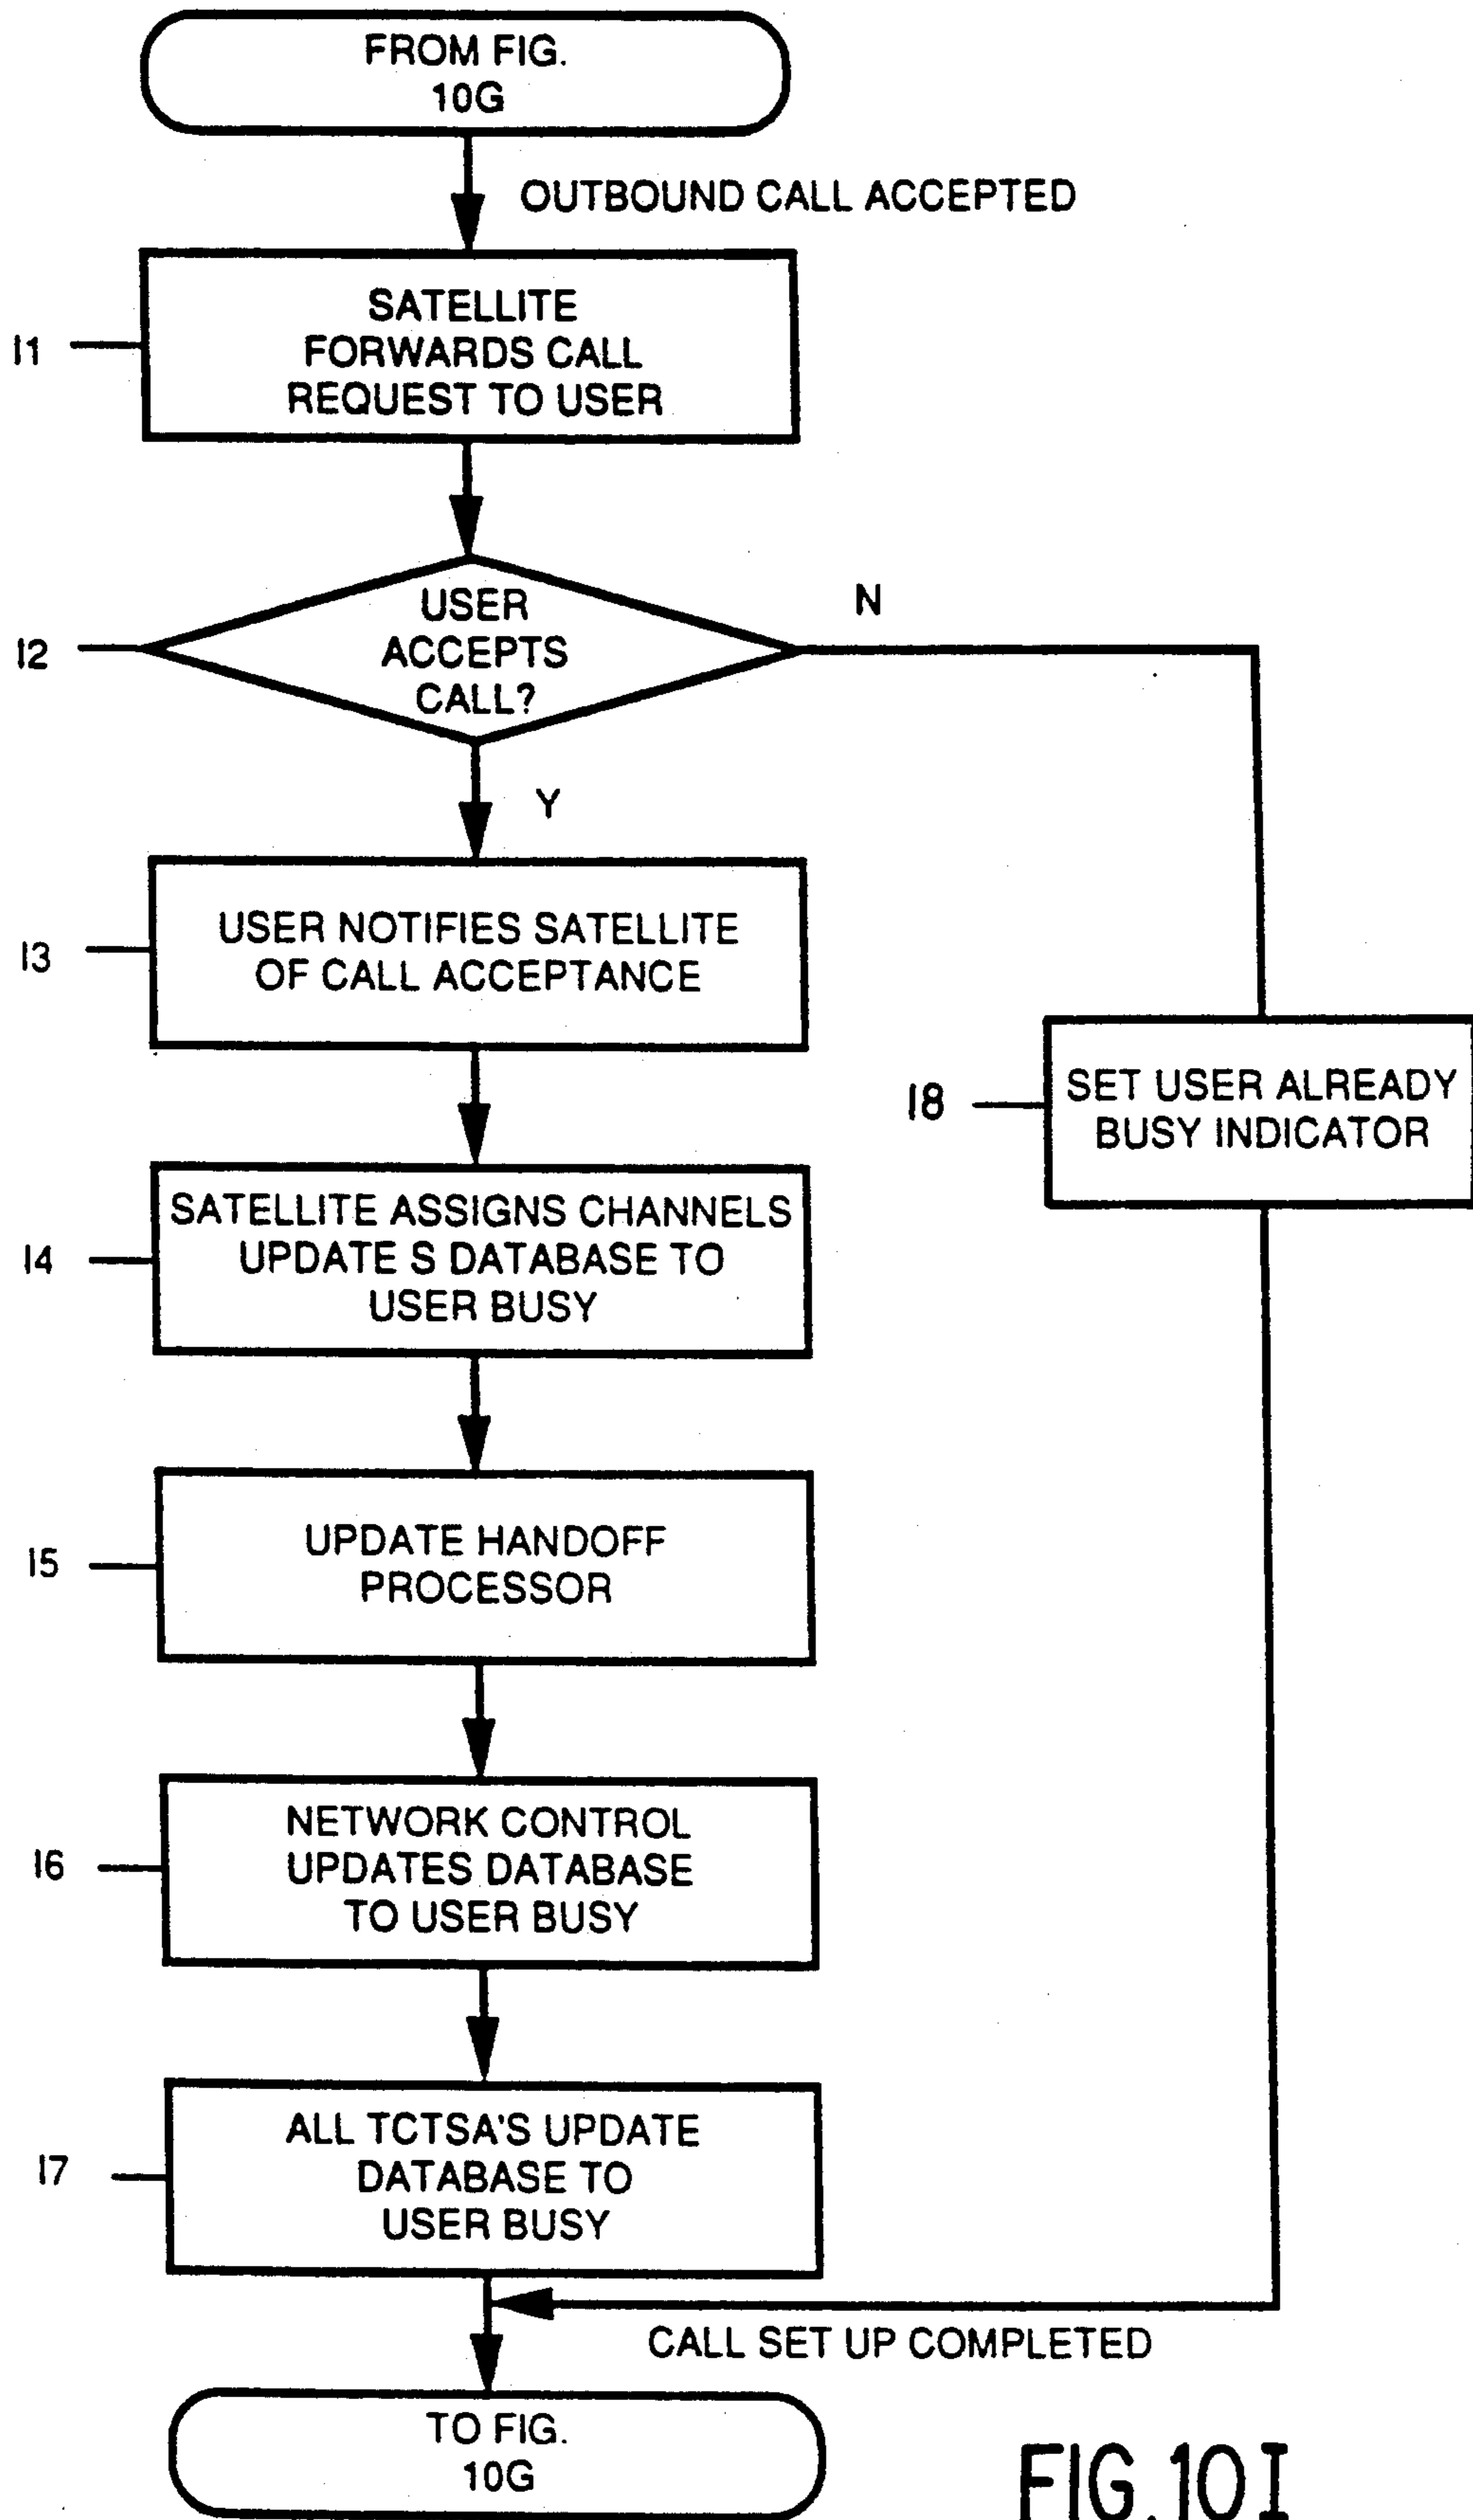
FROM FIG.
10G

OUTBOUND CALL ACCEPTED

I1

SATELLITE FORWARDS CALL REQUEST TO USER

I2

USER ACCEPTS CALL?

N

Y

I3

USER NOTIFIES SATELLITE OF CALL ACCEPTANCE

I8

SET USER ALREADY BUSY INDICATOR

I4

SATELLITE ASSIGNS CHANNELS UPDATE S DATABASE TO USER BUSY

I5

UPDATE HANDOFF PROCESSOR

I6

NETWORK CONTROL UPDATES DATABASE TO USER BUSY

I7

ALL TCTSA'S UPDATE DATABASE TO USER BUSY

CALL SET UP COMPLETED

TO FIG.
10G

FIG.10I